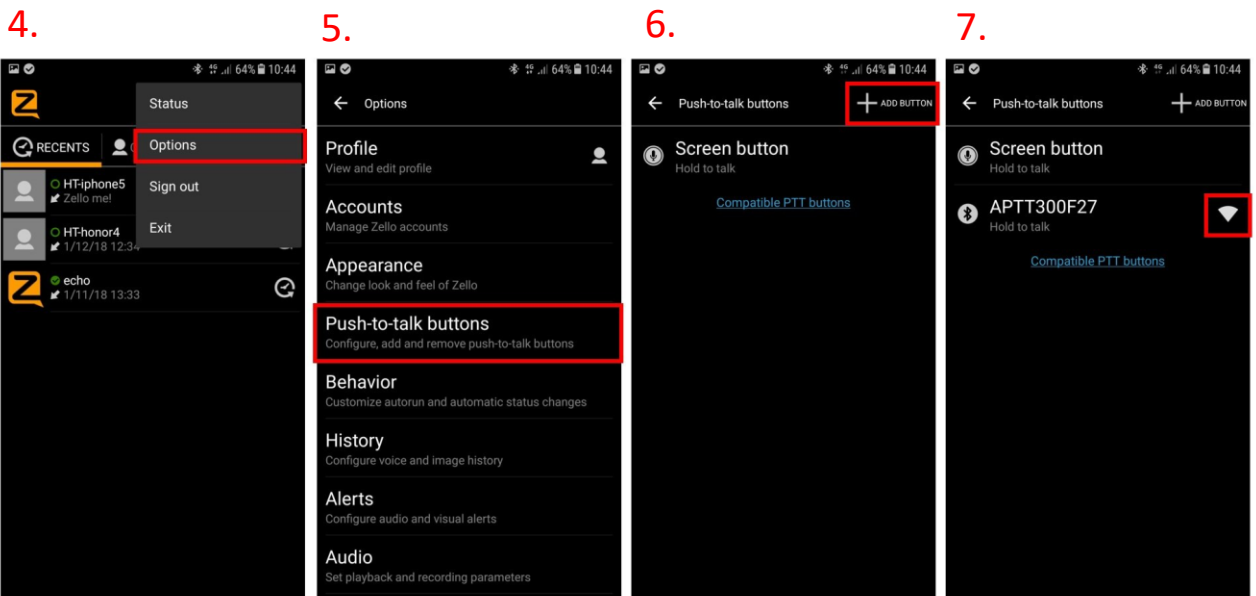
4.

64% 10:44

RECENTS

HT-iphone5
Zello me!

HT-honor4
1/12/18 12:34

echo
1/11/18 13:33

Status

Options

Sign out

Exit

5.

64% 10:44

Options

Profile
View and edit profile

Accounts
Manage Zello accounts

Appearance
Change look and feel of Zello

Push-to-talk buttons
Configure, add and remove push-to-talk buttons

Behavior
Customize autorun and automatic status changes

History
Configure voice and image history

Alerts
Configure audio and visual alerts

Audio
Set playback and recording parameters

6.

64% 10:44

Push-to-talk buttons

ADD BUTTON

Screen button
Hold to talk

Compatible PTT buttons

7.

64% 10:44

Push-to-talk buttons

ADD BUTTON

Screen button
Hold to talk

APTT300F27
Hold to talk

Compatible PTT buttons